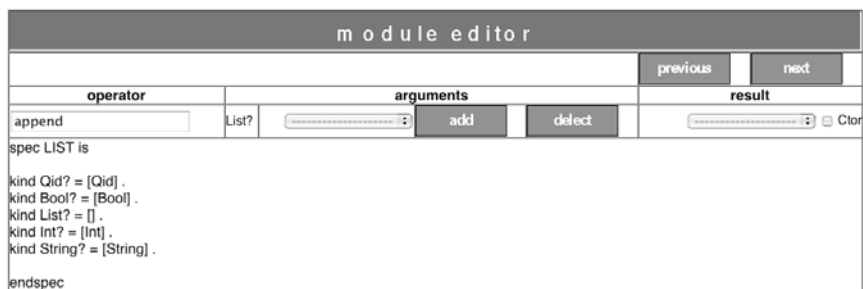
module editor

previous next

| operator | arguments | result |
|---|---|---|
| append | List? ------------------- add delect | ------------------- Ctor |

spec LIST is

kind Qid? = [Qid] .
kind Bool? = [Bool] .
kind List? = [] .
kind Int? = [Int] .
kind String? = [String] .

endspec